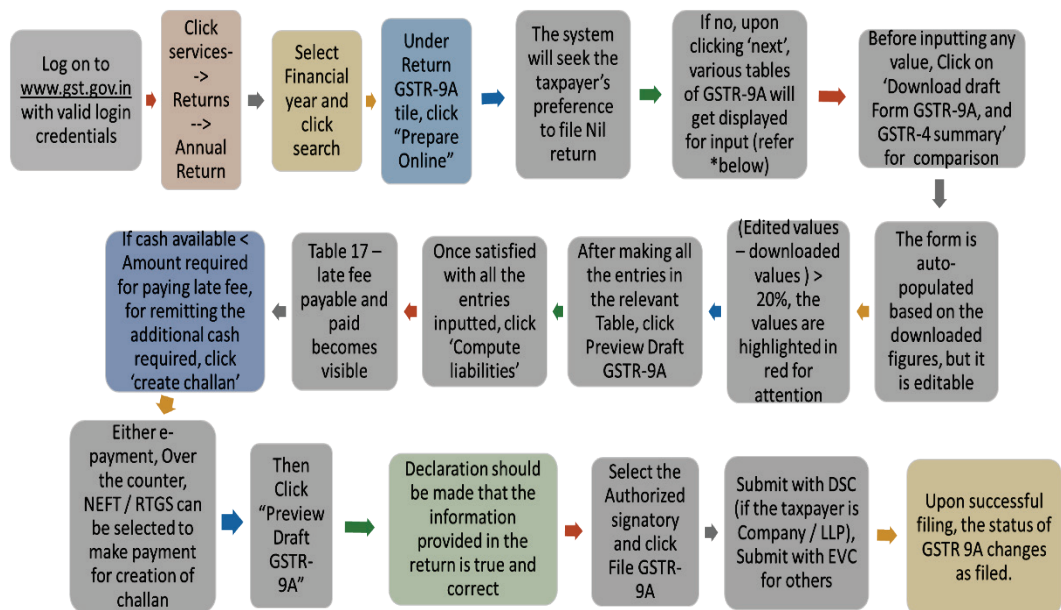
Log on to www.gst.gov.in with valid login credentials

Click services--> Returns --> Annual Return

Select Financial year and click search

Under Return GSTR-9A tile, click "Prepare Online"

The system will seek the taxpayer's preference to file Nil return

If no, upon clicking 'next', various tables of GSTR-9A will get displayed for input (refer *below)

Before inputting any value, Click on 'Download draft Form GSTR-9A, and GSTR-4 summary' for comparison

The form is auto-populated based on the downloaded figures, but it is editable

(Edited values – downloaded values ) > 20%, the values are highlighted in red for attention

After making all the entries in the relevant Table, click Preview Draft GSTR-9A

Once satisfied with all the entries inputted, click 'Compute liabilities'

Table 17 – late fee payable and paid becomes visible

If cash available < Amount required for paying late fee, for remitting the additional cash required, click 'create challan'

Either e-payment, Over the counter, NEFT / RTGS can be selected to make payment for creation of challan

Then Click "Preview Draft GSTR-9A"

Declaration should be made that the information provided in the return is true and correct

Select the Authorized signatory and click File GSTR-9A

Submit with DSC (if the taxpayer is Company / LLP), Submit with EVC for others

Upon successful filing, the status of GSTR 9A changes as filed.